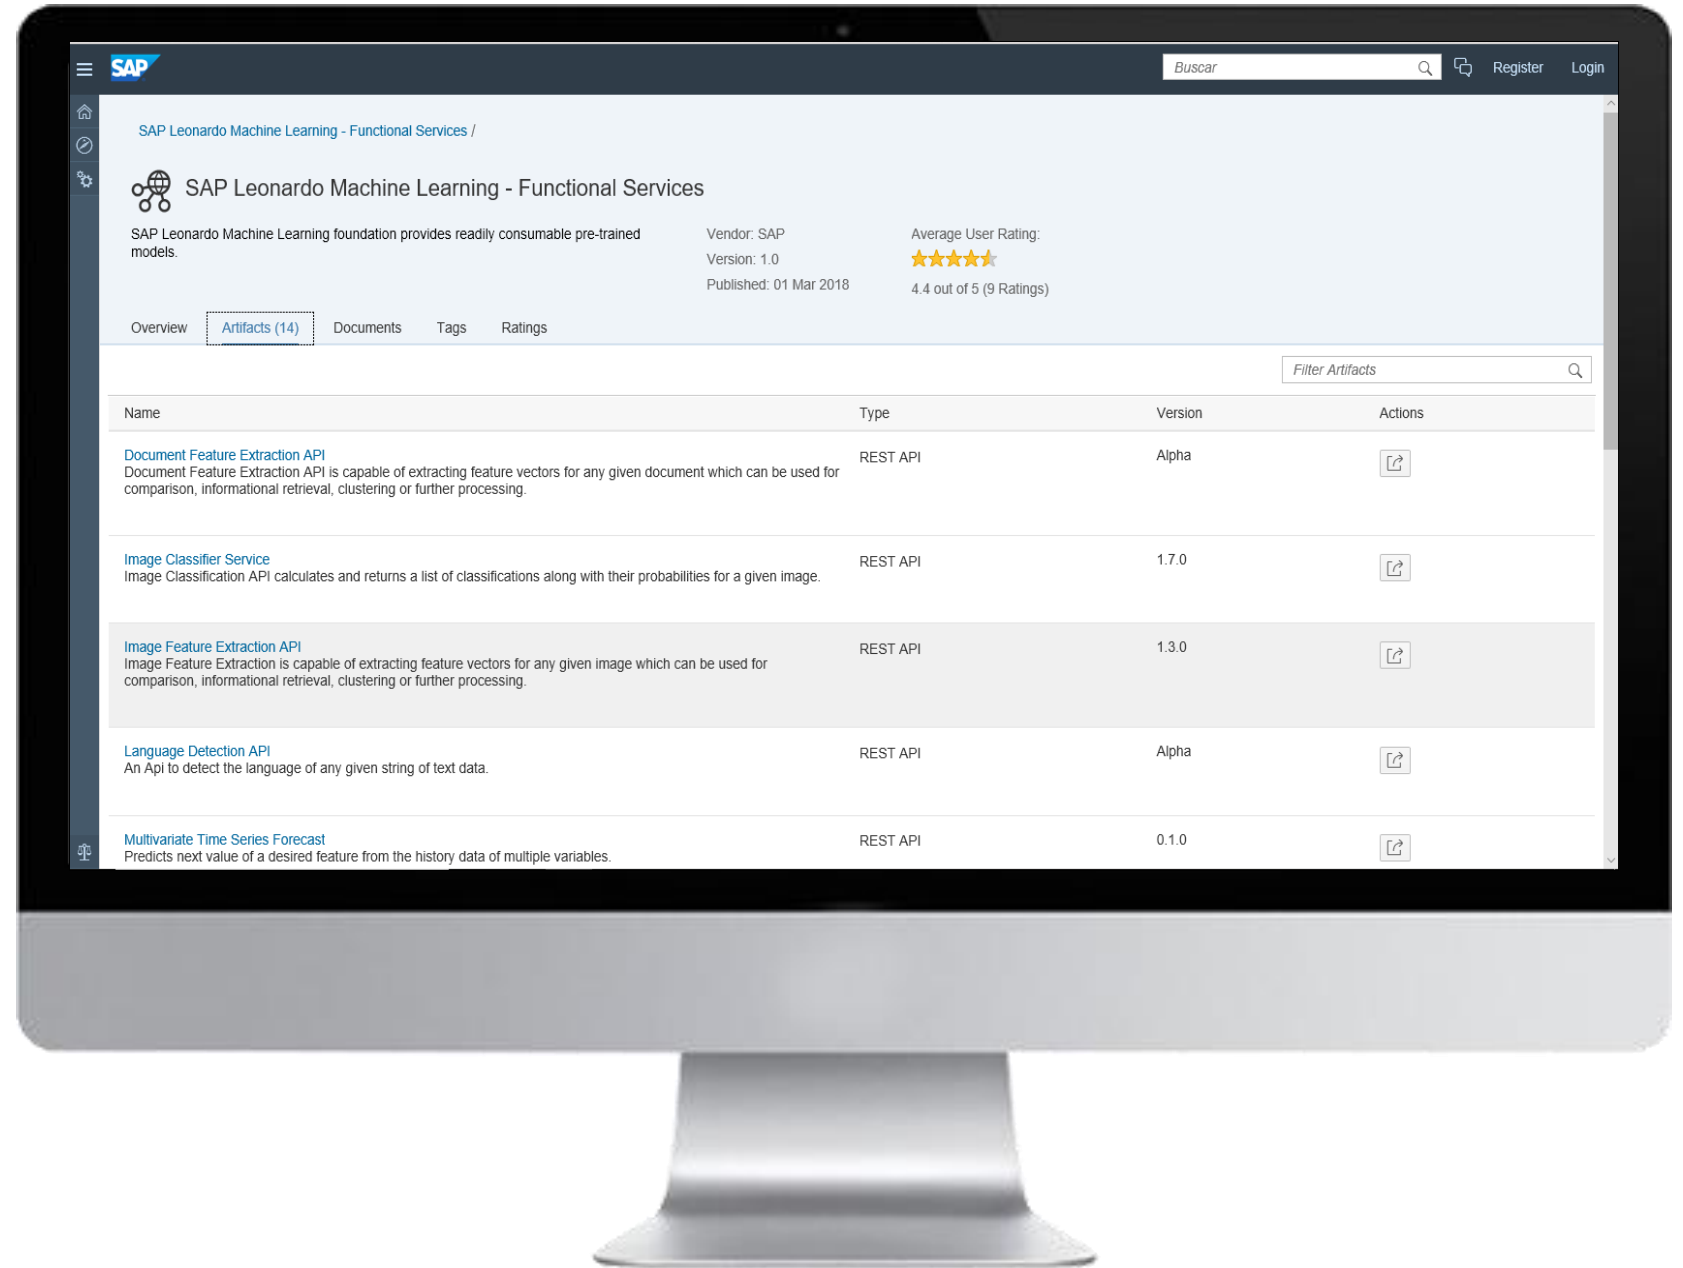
SAP

Buscar

Register Login

SAP Leonardo Machine Learning - Functional Services /

SAP Leonardo Machine Learning - Functional Services

SAP Leonardo Machine Learning foundation provides readily consumable pre-trained models.

Vendor: SAP
Version: 1.0
Published: 01 Mar 2018

Average User Rating:
4.4 out of 5 (9 Ratings)

Overview Artifacts (14) Documents Tags Ratings

Filter Artifacts

| Name | Type | Version | Actions |
|---|---|---|---|
| Document Feature Extraction API Document Feature Extraction API is capable of extracting feature vectors for any given document which can be used for comparison, informational retrieval, clustering or further processing. | REST API | Alpha | |
| Image Classifier Service Image Classification API calculates and returns a list of classifications along with their probabilities for a given image. | REST API | 1.7.0 | |
| Image Feature Extraction API Image Feature Extraction is capable of extracting feature vectors for any given image which can be used for comparison, informational retrieval, clustering or further processing. | REST API | 1.3.0 | |
| Language Detection API An Api to detect the language of any given string of text data. | REST API | Alpha | |
| Multivariate Time Series Forecast Predicts next value of a desired feature from the history data of multiple variables. | REST API | 0.1.0 | |